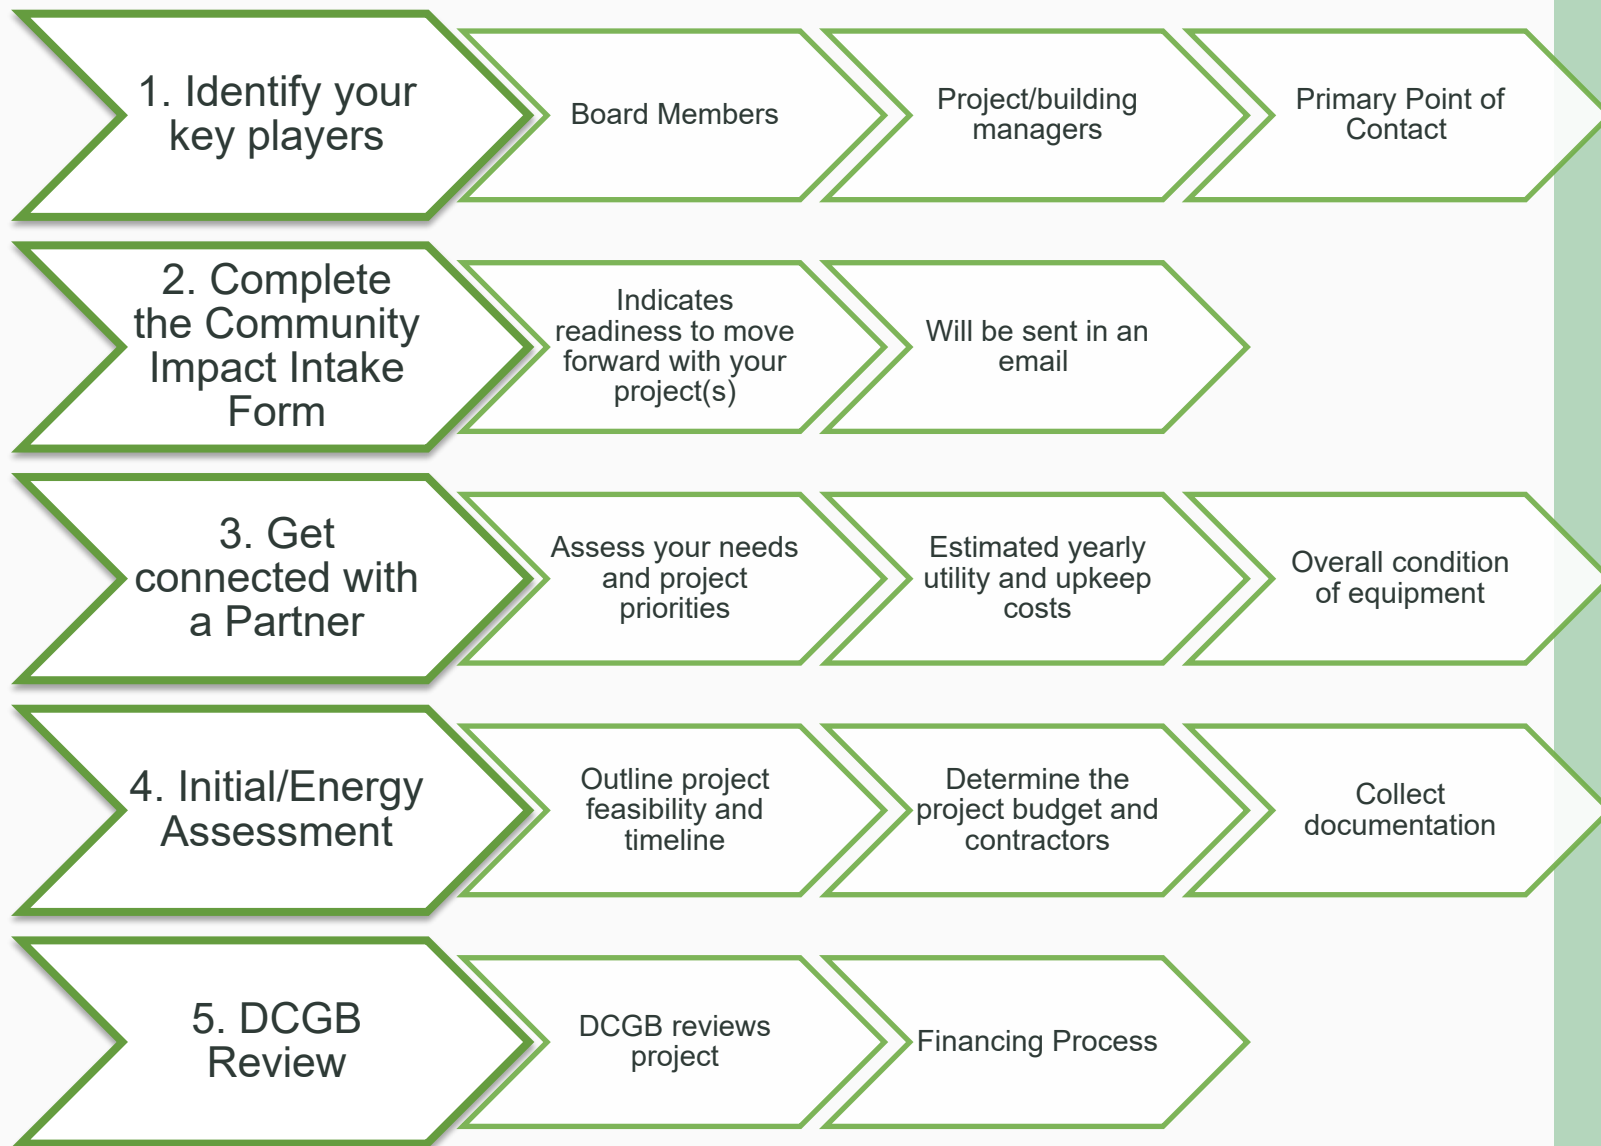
1. Identify your key players

Board Members

Project/building managers

Primary Point of Contact

2. Complete the Community Impact Intake Form

Indicates readiness to move forward with your project(s)

Will be sent in an email

3. Get connected with a Partner

Assess your needs and project priorities

Estimated yearly utility and upkeep costs

Overall condition of equipment

4. Initial/Energy Assessment

Outline project feasibility and timeline

Determine the project budget and contractors

Collect documentation

5. DCGB Review

DCGB reviews project

Financing Process